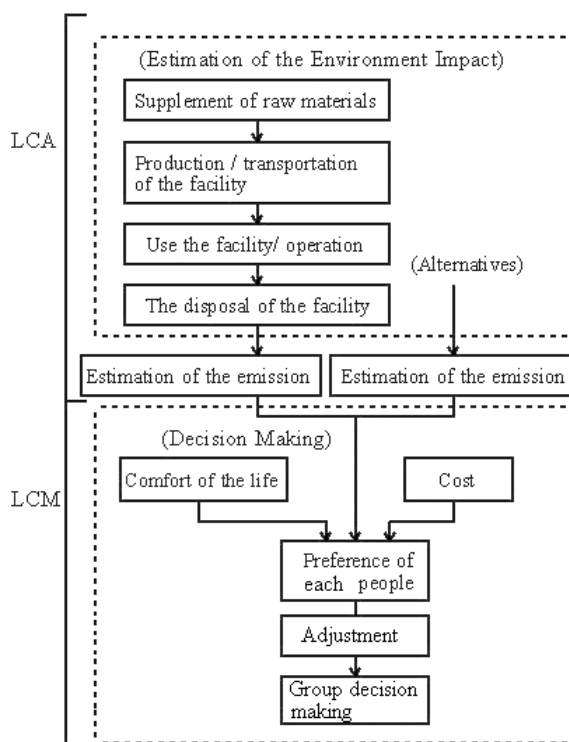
LCA

(Estimation of the Environment Impact)

Supplement of raw materials

Production / transportation of the facility

Use the facility/ operation

The disposal of the facility

(Alternatives)

Estimation of the emission

Estimation of the emission

LCM

(Decision Making)

Comfort of the life

Cost

Preference of each people

Adjustment

Group decision making